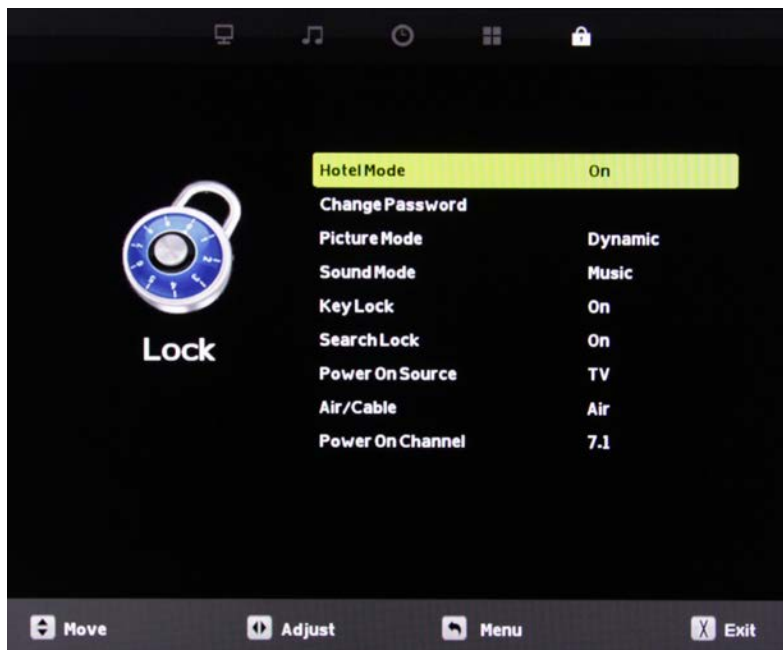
Lock

| | |
|---|---|
| Hotel Mode | On |
| Change Password | |
| Picture Mode | Dynamic |
| Sound Mode | Music |
| Key Lock | On |
| Search Lock | On |
| Power On Source | TV |
| Air/Cable | Air |
| Power On Channel | 7.1 |

Move Adjust Menu X Exit